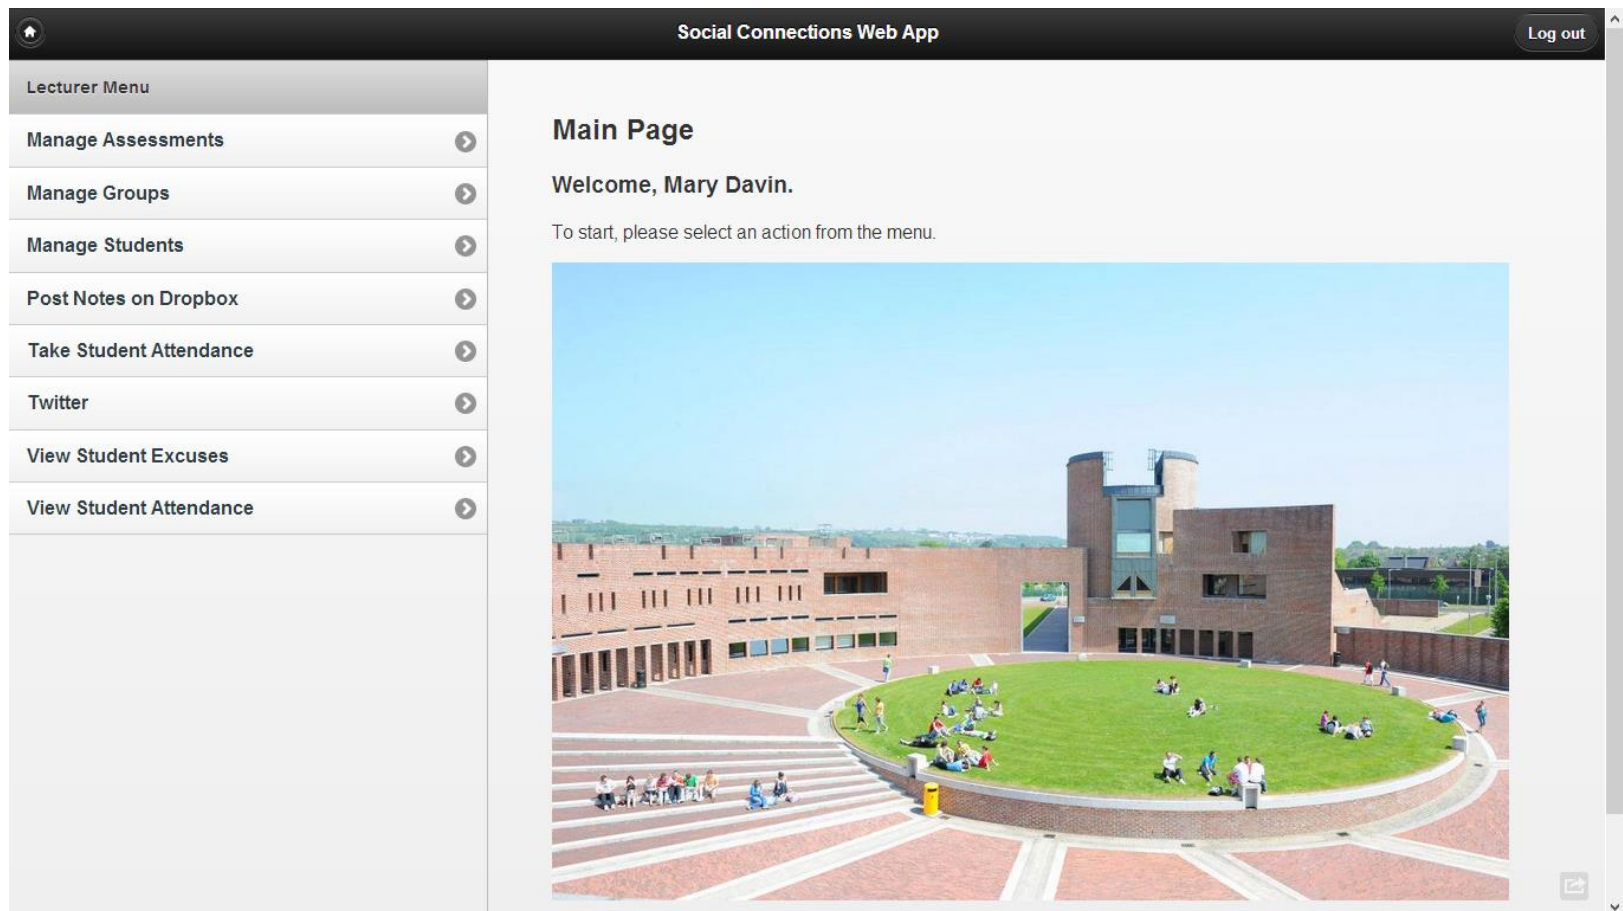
Social Connections Web App

Log out

Lecturer Menu

Manage Assessments

Manage Groups

Manage Students

Post Notes on Dropbox

Take Student Attendance

Twitter

View Student Excuses

View Student Attendance

Main Page

Welcome, Mary Davin.

To start, please select an action from the menu.